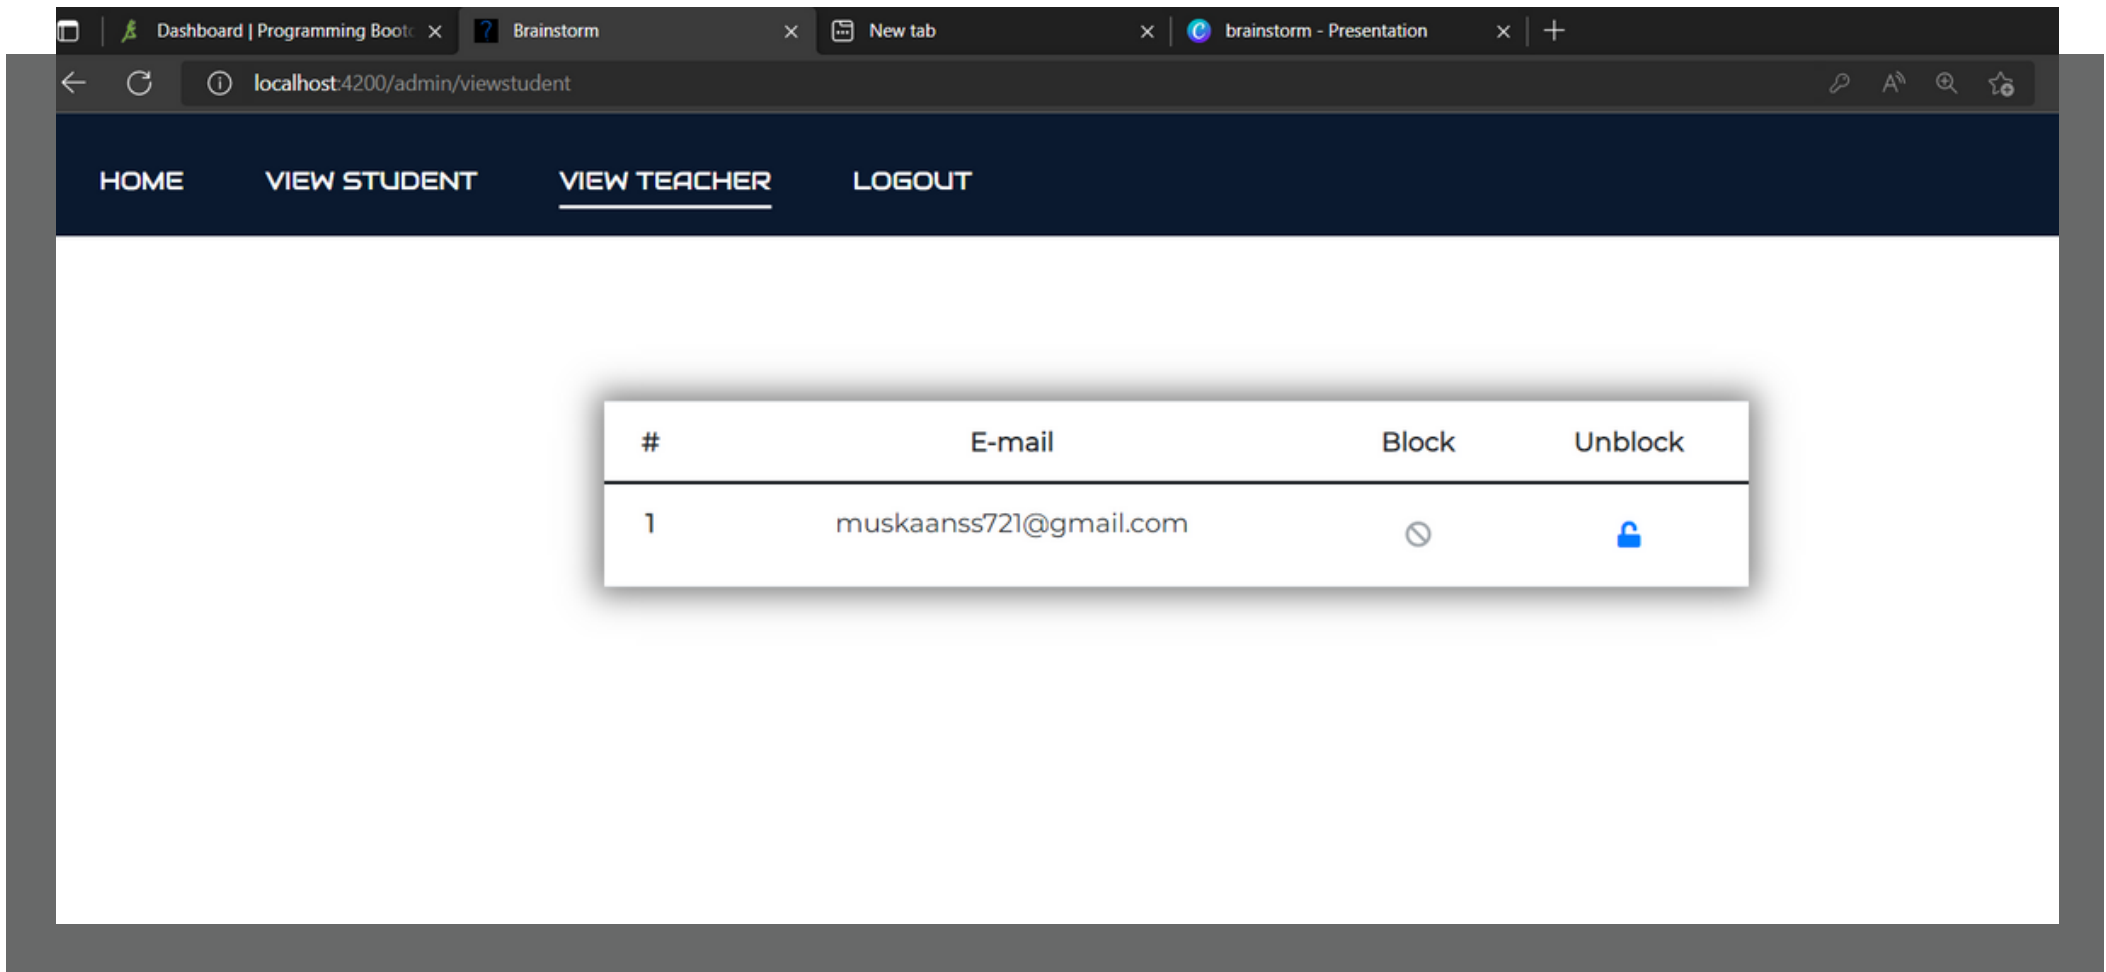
Dashboard | Programming Boot
Brainstorm
New tab
brainstorm - Presentation

localhost:4200/admin/viewstudent

HOME VIEW STUDENT VIEW TEACHER LOGOUT

| # | E-mail | Block | Unblock |
|---|---|---|---|
| 1 | muskaanss721@gmail.com | | |